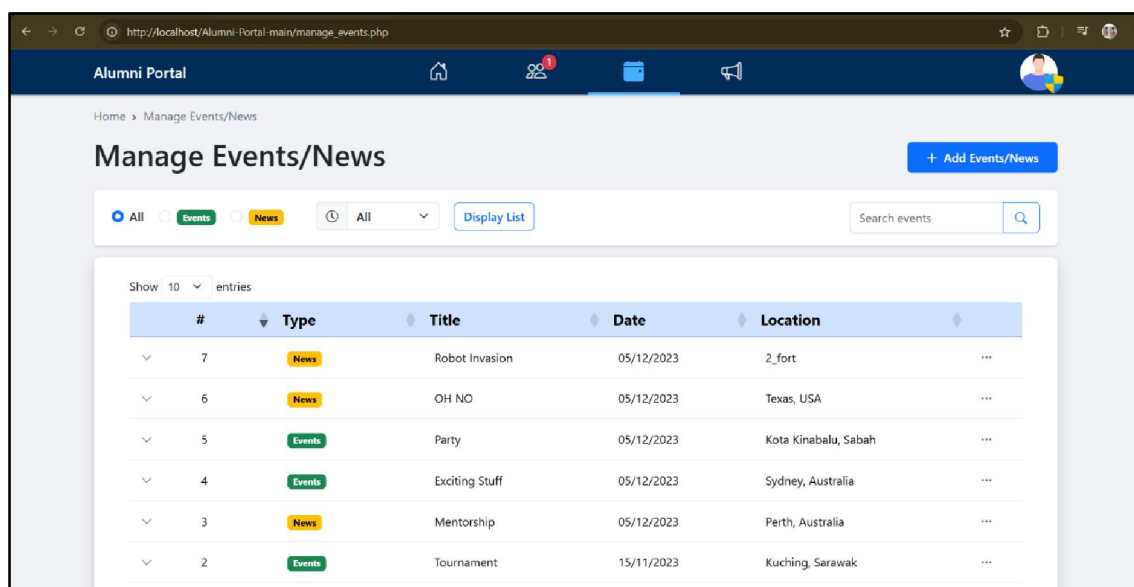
http://localhost/Alumni-Portal-main/manage_events.php

Alumni Portal

1

Home › Manage Events/News

Manage Events/News

+ Add Events/News

All Events News All Display List Search events

Show 10 entries

| | # | Type | Title | Date | Location | |
|---|---|---|---|---|---|---|
| | 7 | News | Robot Invasion | 05/12/2023 | 2_fort | ··· |
| | 6 | News | OH NO | 05/12/2023 | Texas, USA | ··· |
| | 5 | Events | Party | 05/12/2023 | Kota Kinabalu, Sabah | ··· |
| | 4 | Events | Exciting Stuff | 05/12/2023 | Sydney, Australia | ··· |
| | 3 | News | Mentorship | 05/12/2023 | Perth, Australia | ··· |
| | 2 | Events | Tournament | 15/11/2023 | Kuching, Sarawak | ··· |